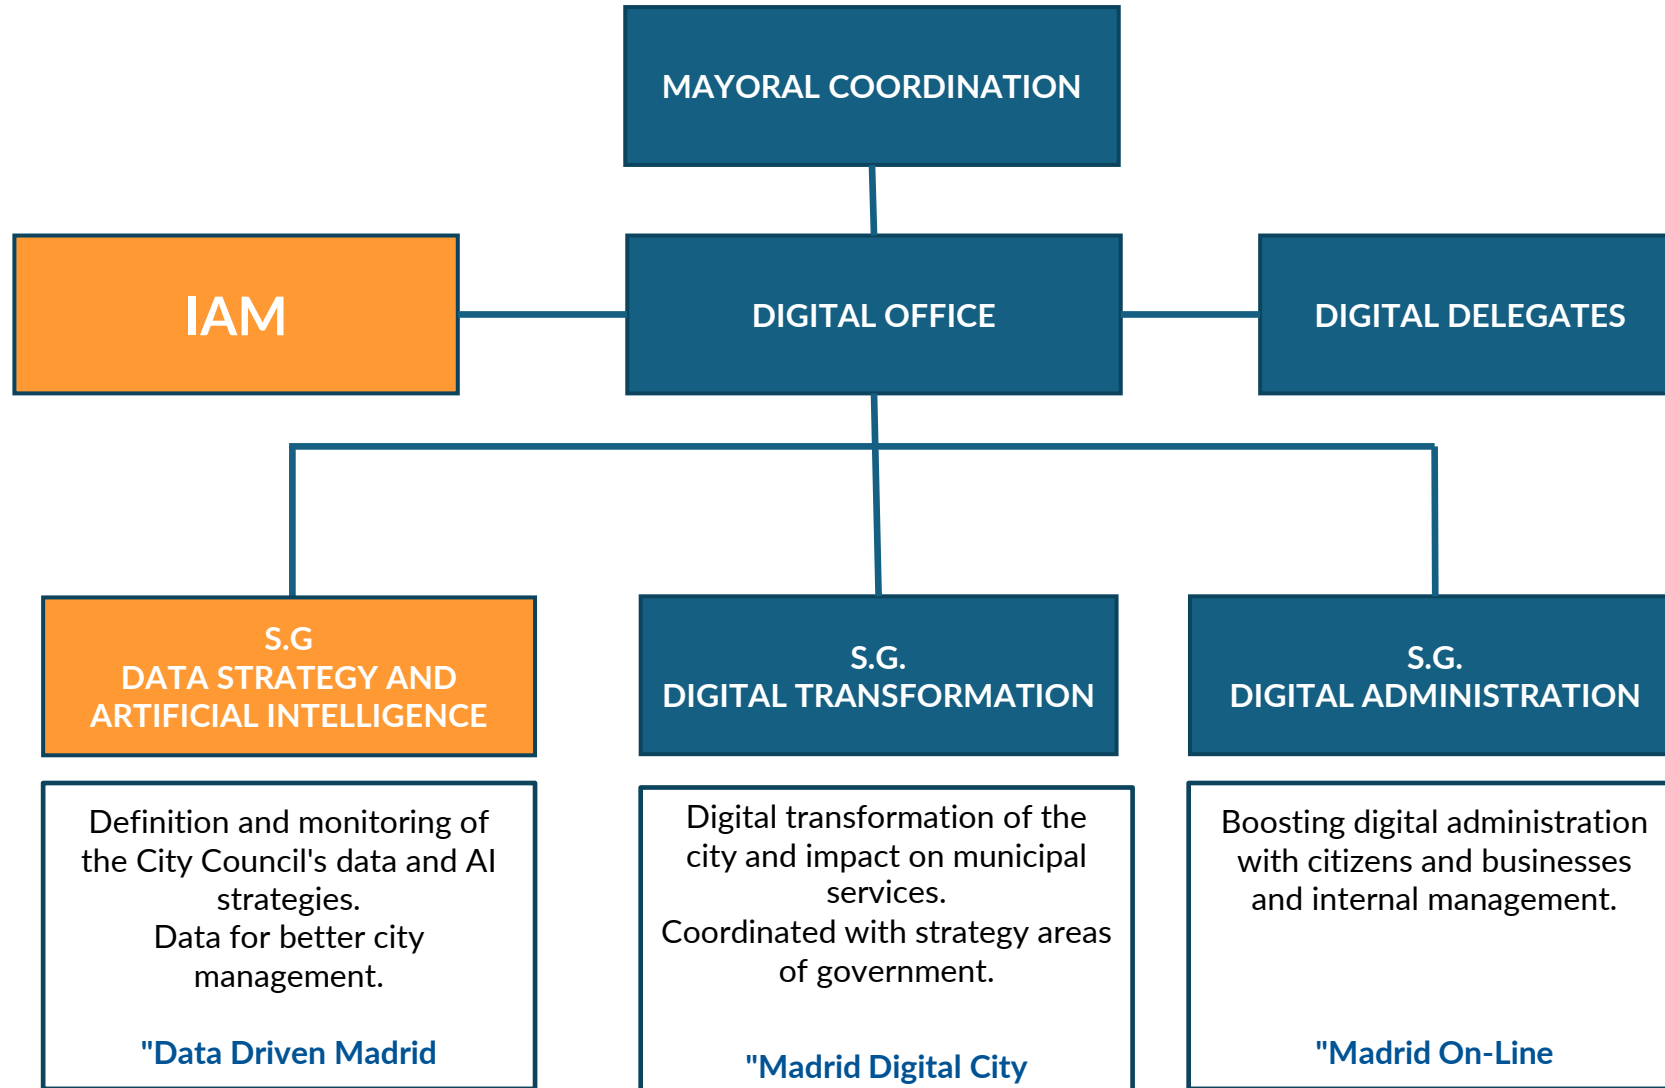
MAYORAL COORDINATION

IAM

DIGITAL OFFICE

DIGITAL DELEGATES

S.G
DATA STRATEGY AND
ARTIFICIAL INTELLIGENCE

S.G.
DIGITAL TRANSFORMATION

S.G.
DIGITAL ADMINISTRATION

Definition and monitoring of the City Council's data and AI strategies.
Data for better city management.

"Data Driven Madrid

Digital transformation of the city and impact on municipal services.
Coordinated with strategy areas of government.

"Madrid Digital City

Boosting digital administration with citizens and businesses and internal management.

"Madrid On-Line